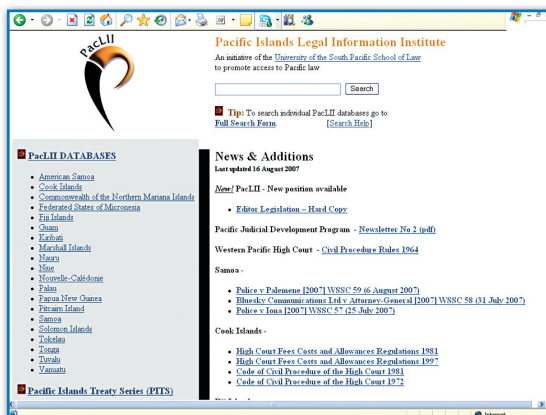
PacLII

Pacific Islands Legal Information Institute
An initiative of the University of the South Pacific School of Law
to promote access to Pacific law

Search

Tip: To search individual PacLII databases go to Full Search Form. [Search Help]

PacLII DATABASES

- American Samoa
- Cook Islands
- Commonwealth of the Northern Mariana Islands
- Federated States of Micronesia
- Fiji Islands
- Guam
- Kiribati
- Marshall Islands
- Nauru
- Niue
- Nouvelle-Calédonie
- Palau
- Papua New Guinea
- Pitcairn Island
- Samoa
- Solomon Islands
- Tokelau
- Tonga
- Tuvalu
- Vanuatu

Pacific Islands Treaty Series (PITS)

News & Additions
Last updated 16 August 2007

New! PacLII - New position available

- Editor Legislation – Hard Copy

Pacific Judicial Development Program - Newsletter No 2 (pdf)

Western Pacific High Court - Civil Procedure Rules 1964

Samoa -

- Police v Palemene [2007] WSSC 59 (6 August 2007)
- Bluesky Communications Ltd v Attorney-General [2007] WSSC 58 (31 July 2007)
- Police v Iona [2007] WSSC 57 (25 July 2007)

Cook Islands -

- High Court Fees Costs and Allowances Regulations 1981
- High Court Fees Costs and Allowances Regulations 1997
- Code of Civil Procedure of the High Court 1981
- Code of Civil Procedure of the High Court 1972

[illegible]

Internet